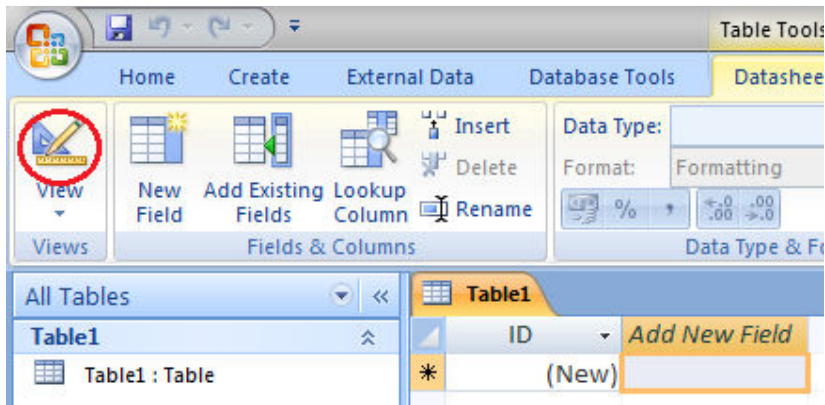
Table Tools

Home Create External Data Database Tools Datashee

View

Views

New Field

Add Existing Fields

Lookup Column

Insert

Delete

Rename

Fields & Columns

Data Type:

Format: Formatting

% ,

$^{+.0}_{.00}$ $^{.00}_{+.0}$

Data Type & F

All Tables

Table1

Table1 : Table

Table1

ID

Add New Field

\* (New)